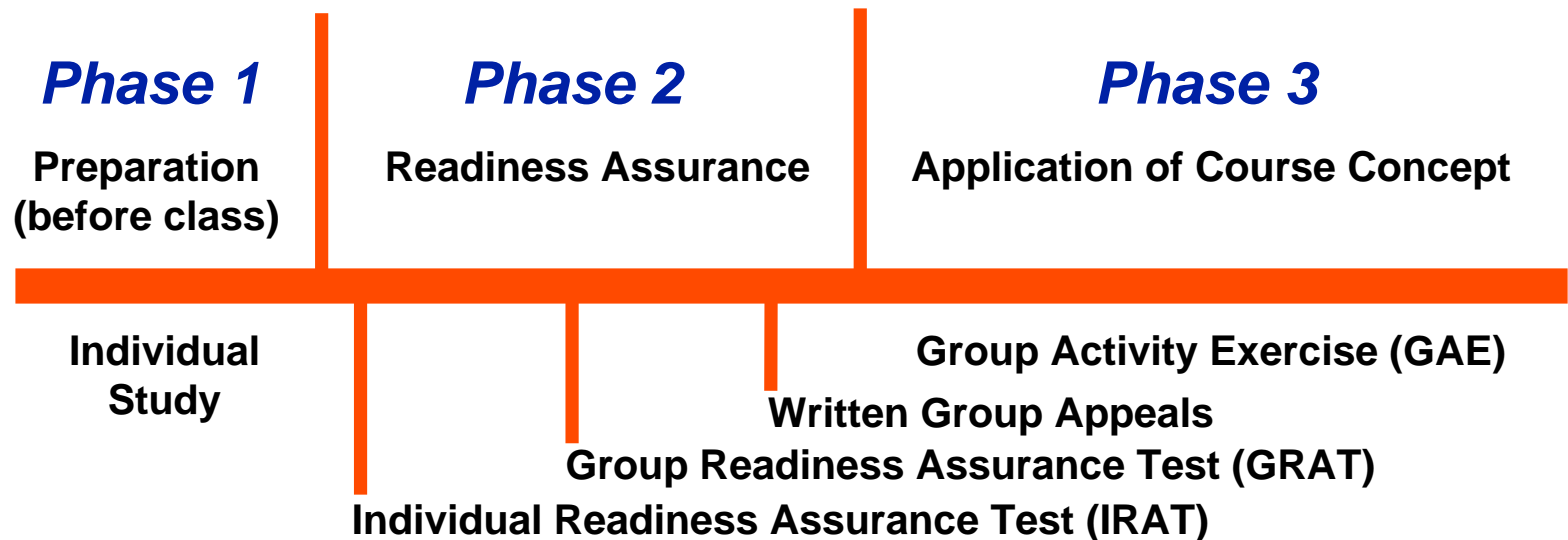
Phase 1

Preparation (before class)

Phase 2

Readiness Assurance

Phase 3

Application of Course Concept

Individual Study

Group Activity Exercise (GAE)

Written Group Appeals

Group Readiness Assurance Test (GRAT)

Individual Readiness Assurance Test (IRAT)